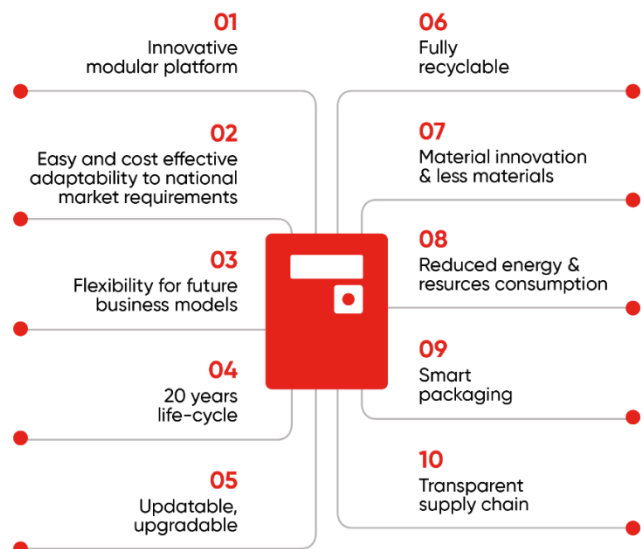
01
Innovative modular platform

02
Easy and cost effective adaptability to national market requirements

03
Flexibility for future business models

04
20 years life-cycle

05
Updatable, upgradable

06
Fully recyclable

07
Material innovation & less materials

08
Reduced energy & resurces consumption

09
Smart packaging

10
Transparent supply chain